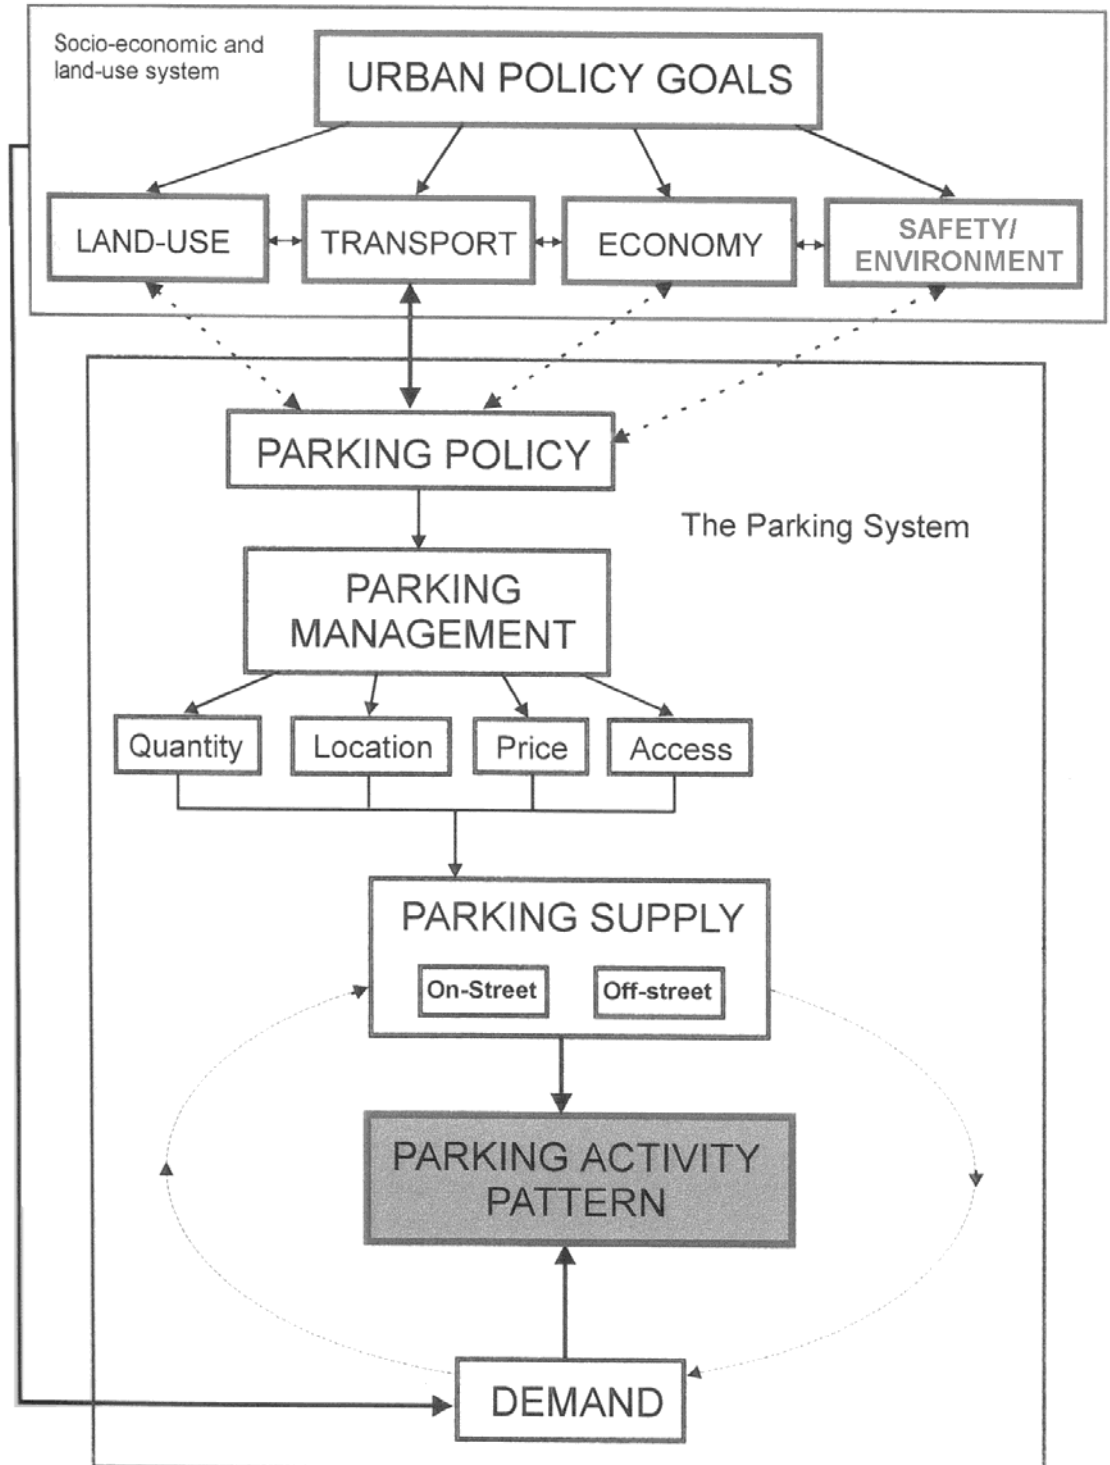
Socio-economic and land-use system

URBAN POLICY GOALS

LAND-USE

TRANSPORT

ECONOMY

SAFETY/ ENVIRONMENT

PARKING POLICY

The Parking System

PARKING MANAGEMENT

Quantity

Location

Price

Access

PARKING SUPPLY

On-Street

Off-street

PARKING ACTIVITY PATTERN

DEMAND